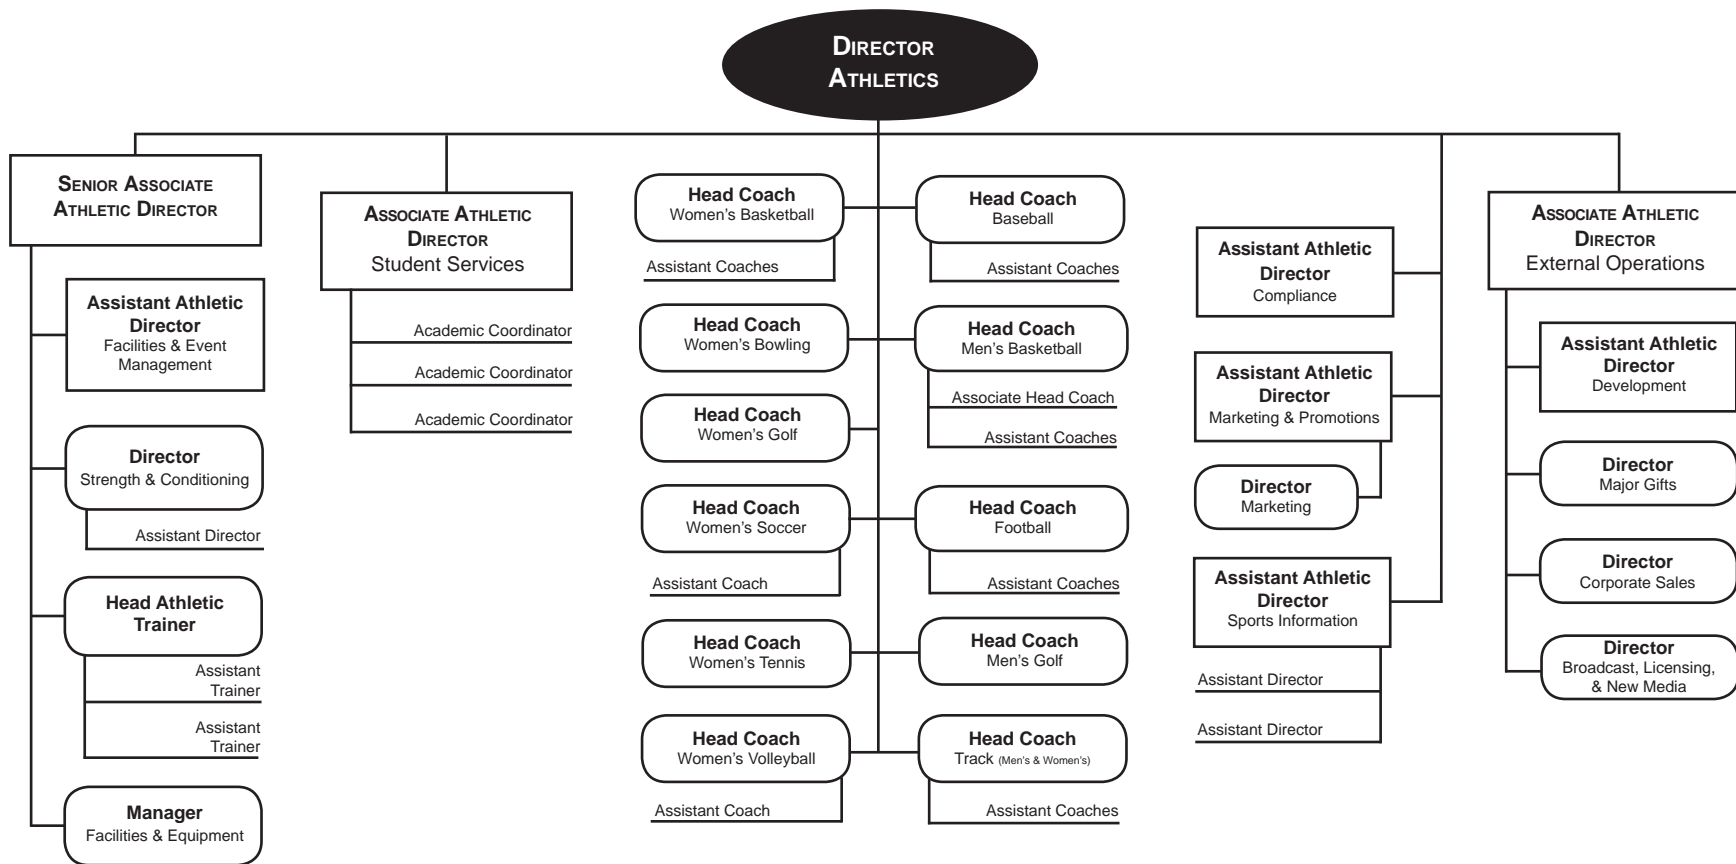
DIRECTOR
ATHLETICS

SENIOR ASSOCIATE ATHLETIC DIRECTOR

Assistant Athletic Director
Facilities & Event Management

Director
Strength & Conditioning

Assistant Director

Head Athletic Trainer

Assistant Trainer

Assistant Trainer

Manager
Facilities & Equipment

ASSOCIATE ATHLETIC DIRECTOR
Student Services

Academic Coordinator

Academic Coordinator

Academic Coordinator

Head Coach
Women's Basketball

Assistant Coaches

Head Coach
Women's Bowling

Head Coach
Women's Golf

Head Coach
Women's Soccer

Assistant Coach

Head Coach
Women's Tennis

Head Coach
Women's Volleyball

Assistant Coach

Head Coach
Baseball

Assistant Coaches

Head Coach
Men's Basketball

Associate Head Coach

Assistant Coaches

Head Coach
Football

Assistant Coaches

Head Coach
Men's Golf

Head Coach
Track (Men's & Women's)

Assistant Coaches

Assistant Athletic Director
Compliance

Assistant Athletic Director
Marketing & Promotions

Director
Marketing

Assistant Athletic Director
Sports Information

Assistant Director

Assistant Director

ASSOCIATE ATHLETIC DIRECTOR
External Operations

Assistant Athletic Director
Development

Director
Major Gifts

Director
Corporate Sales

Director
Broadcast, Licensing, & New Media